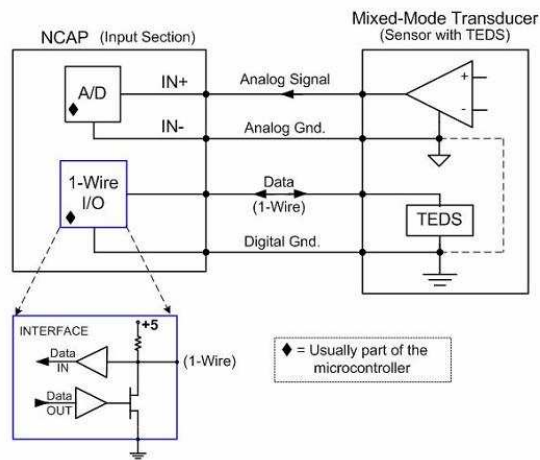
NCAP (Input Section)

Mixed-Mode Transducer
(Sensor with TEDS)

A/D
♦

IN+

IN-

Analog Signal

Analog Gnd.

+

-

1-Wire
I/O
♦

Data
(1-Wire)

TEDS

Digital Gnd.

INTERFACE

+5

Data
IN

Data
OUT

(1-Wire)

♦ = Usually part of the microcontroller